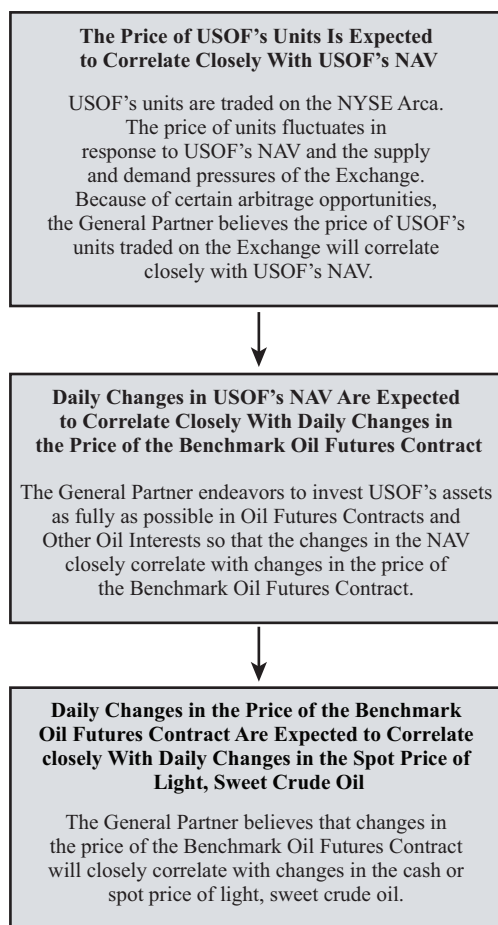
**The Price of USOF's Units Is Expected to Correlate Closely With USOF's NAV**

USOF's units are traded on the NYSE Arca. The price of units fluctuates in response to USOF's NAV and the supply and demand pressures of the Exchange. Because of certain arbitrage opportunities, the General Partner believes the price of USOF's units traded on the Exchange will correlate closely with USOF's NAV.

**Daily Changes in USOF's NAV Are Expected to Correlate Closely With Daily Changes in the Price of the Benchmark Oil Futures Contract**

The General Partner endeavors to invest USOF's assets as fully as possible in Oil Futures Contracts and Other Oil Interests so that the changes in the NAV closely correlate with changes in the price of the Benchmark Oil Futures Contract.

**Daily Changes in the Price of the Benchmark Oil Futures Contract Are Expected to Correlate closely With Daily Changes in the Spot Price of Light, Sweet Crude Oil**

The General Partner believes that changes in the price of the Benchmark Oil Futures Contract will closely correlate with changes in the cash or spot price of light, sweet crude oil.